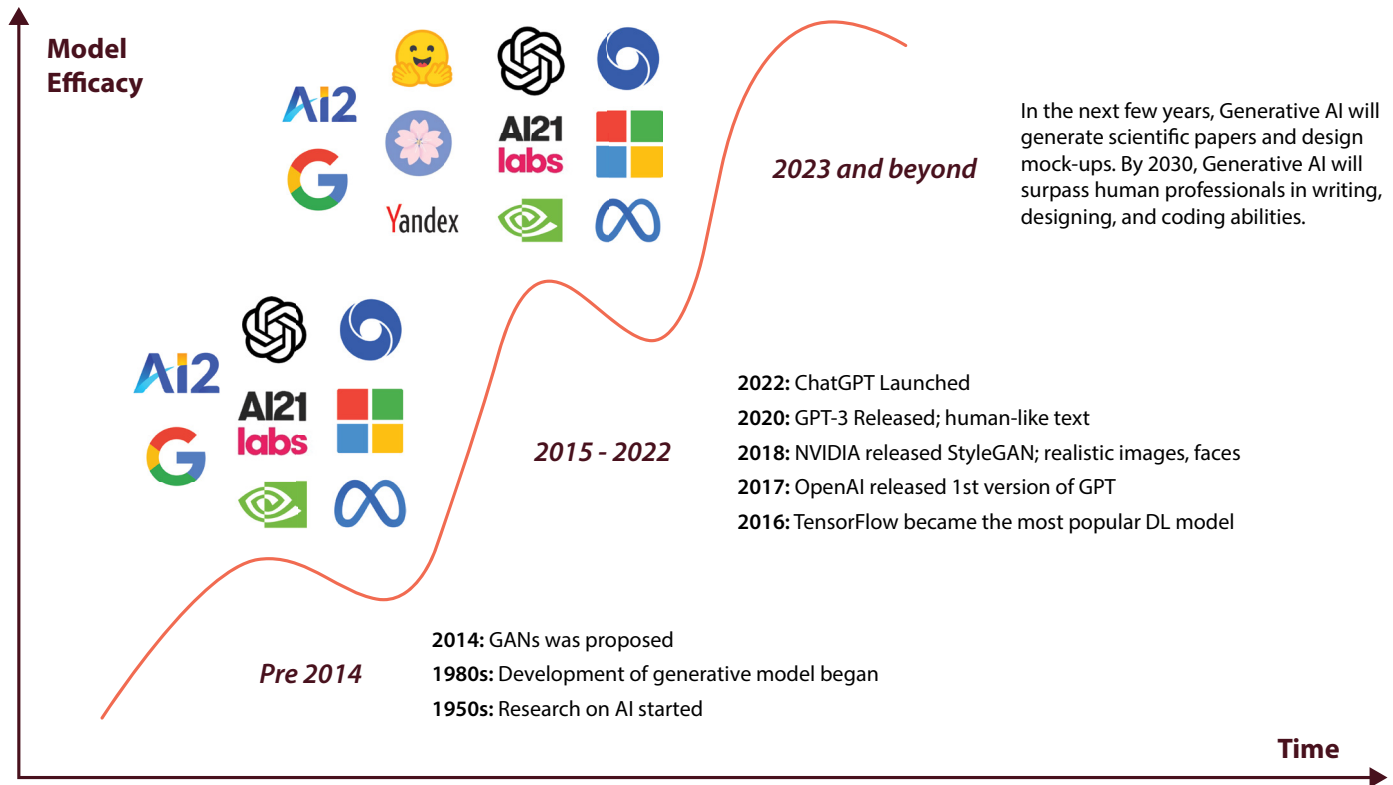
Model Efficacy

AI2

Yandex

AI21 labs

2023 and beyond

In the next few years, Generative AI will generate scientific papers and design mock-ups. By 2030, Generative AI will surpass human professionals in writing, designing, and coding abilities.

AI2

AI21 labs

2015 - 2022

**2022:** ChatGPT Launched
**2020:** GPT-3 Released; human-like text
**2018:** NVIDIA released StyleGAN; realistic images, faces
**2017:** OpenAI released 1st version of GPT
**2016:** TensorFlow became the most popular DL model

Pre 2014

**2014:** GANs was proposed
**1980s:** Development of generative model began
**1950s:** Research on AI started

Time